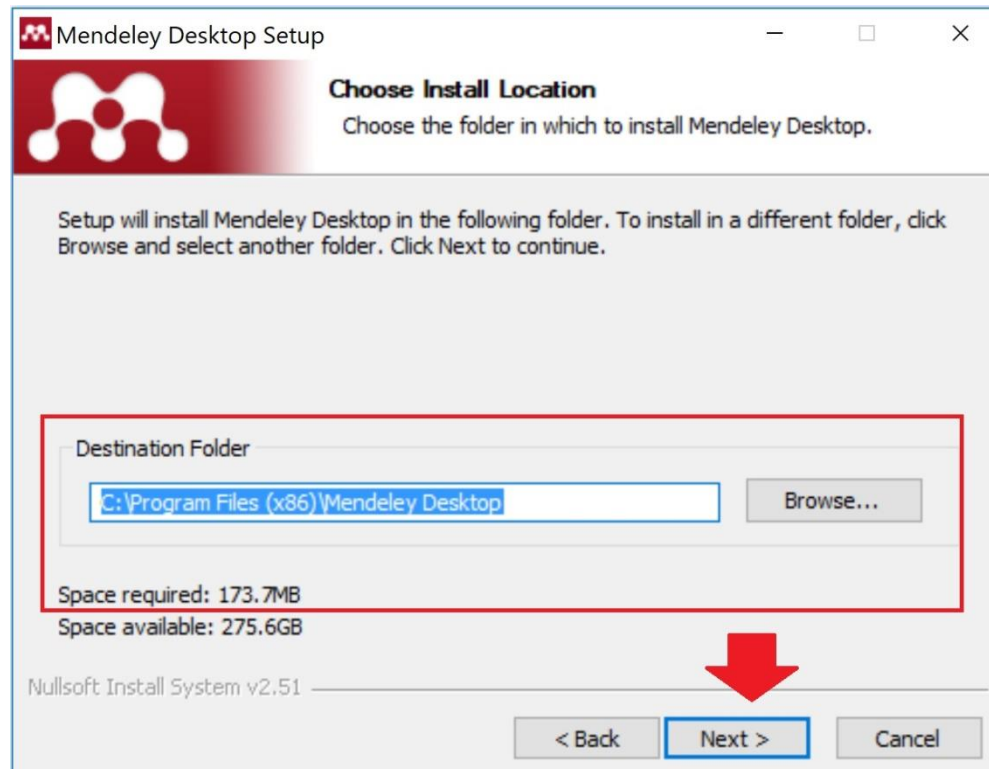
Mendeley Desktop Setup

Choose Install Location

Choose the folder in which to install Mendeley Desktop.

Setup will install Mendeley Desktop in the following folder. To install in a different folder, click Browse and select another folder. Click Next to continue.

Destination Folder

C:\Program Files (x86)\Mendeley Desktop

Browse...

Space required: 173.7MB

Space available: 275.6GB

Nullsoft Install System v2.51

< Back

Next >

Cancel